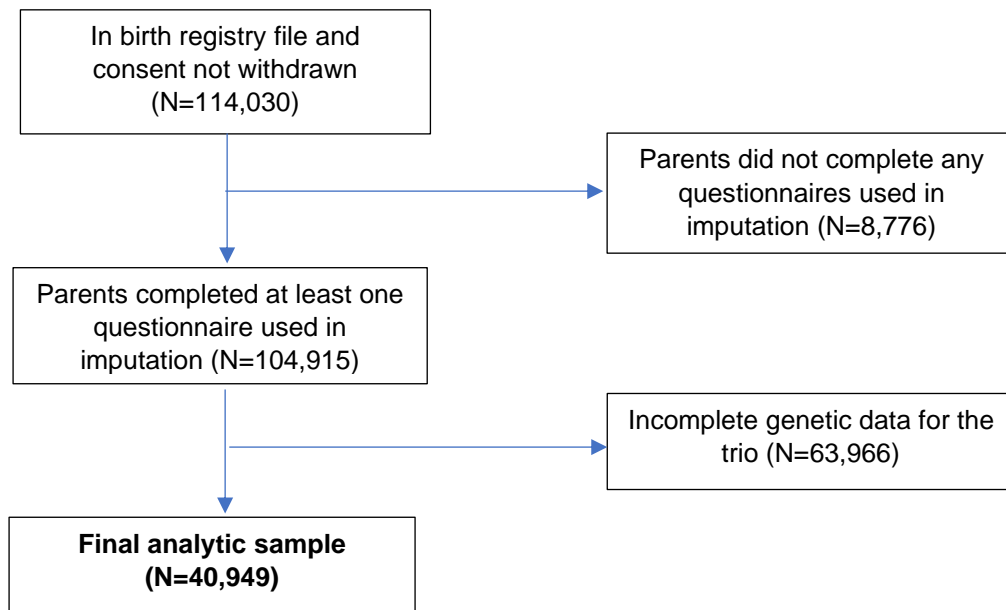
In birth registry file and consent not withdrawn (N=114,030)

Parents did not complete any questionnaires used in imputation (N=8,776)

Parents completed at least one questionnaire used in imputation (N=104,915)

Incomplete genetic data for the trio (N=63,966)

**Final analytic sample (N=40,949)**